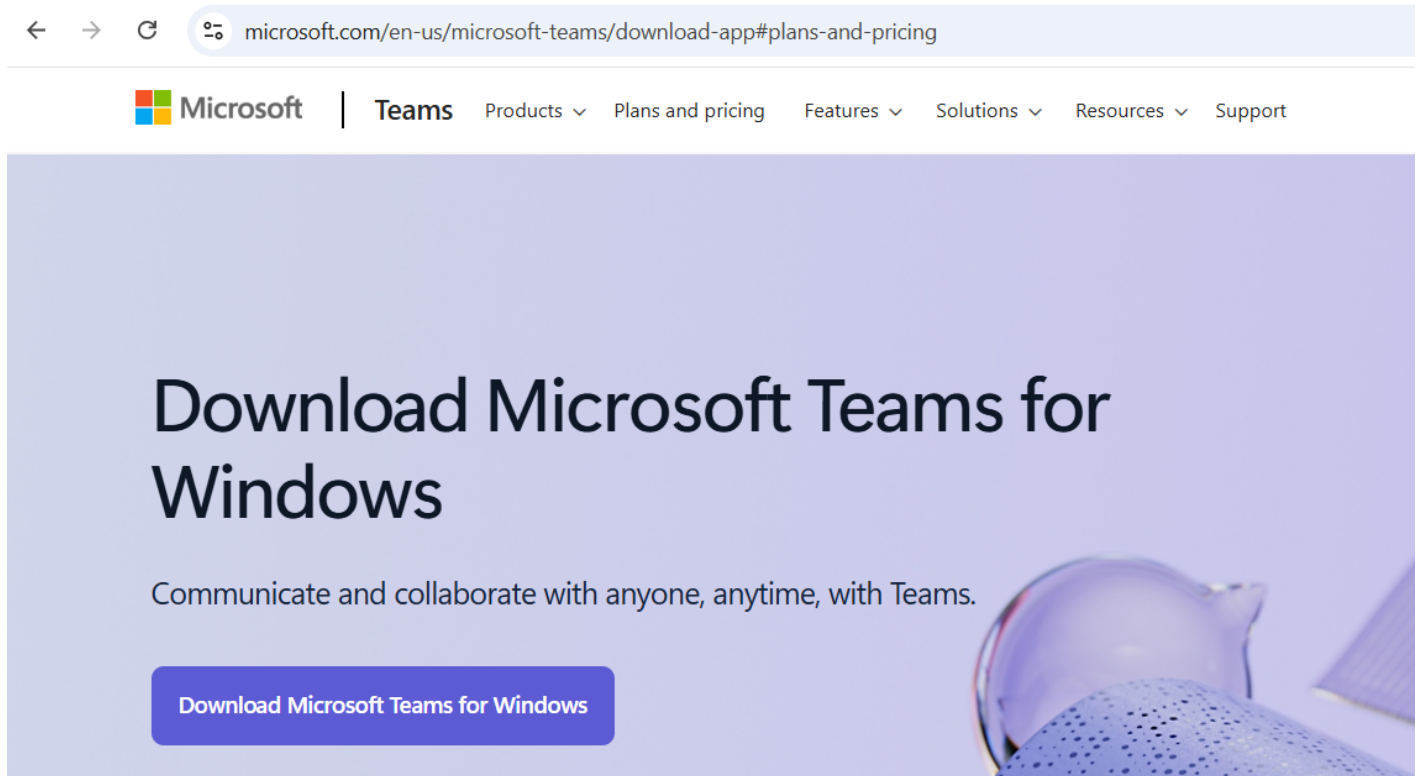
microsoft.com/en-us/microsoft-teams/download-app#plans-and-pricing

Microsoft | Teams Products Plans and pricing Features Solutions Resources Support

Download Microsoft Teams for Windows

Communicate and collaborate with anyone, anytime, with Teams.

Download Microsoft Teams for Windows